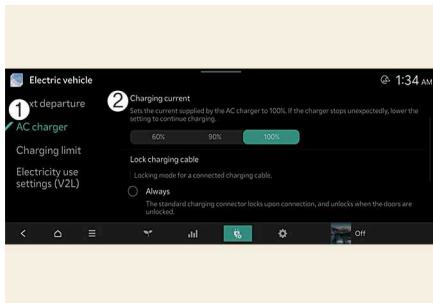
Electric vehicle

1:34 AM

1

xt departure

AC charger

Charging limit

Electricity use settings (V2L)

2

Charging current

Sets the current supplied by the AC charger to 100%. If the charger stops unexpectedly, lower the setting to continue charging.

60%

90%

100%

Lock charging cable

Locking mode for a connected charging cable.

Always

The standard charging connector locks upon connection, and unlocks when the doors are unlocked.

Off